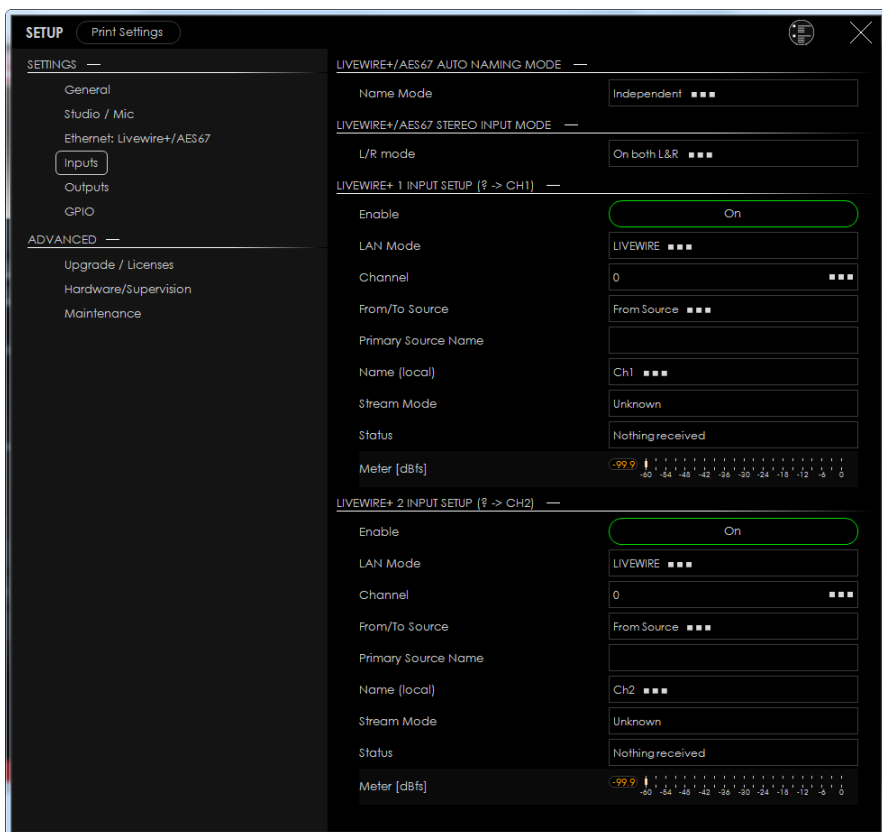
SETUP Print Settings

SETTINGS —
General
Studio / Mic
Ethernet: Livewire+/AES67
Inputs
Outputs
GPIO
ADVANCED —
Upgrade / Licenses
Hardware/Supervision
Maintenance

LIVEWIRE+/AES67 AUTO NAMING MODE —
Name Mode | Independent ■■■

LIVEWIRE+/AES67 STEREO INPUT MODE —
L/R mode | On both L&R ■■■

LIVEWIRE+ 1 INPUT SETUP (? -> CH1) —
Enable | On
LAN Mode | LIVEWIRE ■■■
Channel | 0 ■■■
From/To Source | From Source ■■■
Primary Source Name |
Name (local) | Ch1 ■■■
Stream Mode | Unknown
Status | Nothing received
Meter [dBfs] | -99.9 -60 -54 -48 -42 -36 -30 -24 -18 -12 -6 0

LIVEWIRE+ 2 INPUT SETUP (? -> CH2) —
Enable | On
LAN Mode | LIVEWIRE ■■■
Channel | 0 ■■■
From/To Source | From Source ■■■
Primary Source Name |
Name (local) | Ch2 ■■■
Stream Mode | Unknown
Status | Nothing received
Meter [dBfs] | -99.9 -60 -54 -48 -42 -36 -30 -24 -18 -12 -6 0